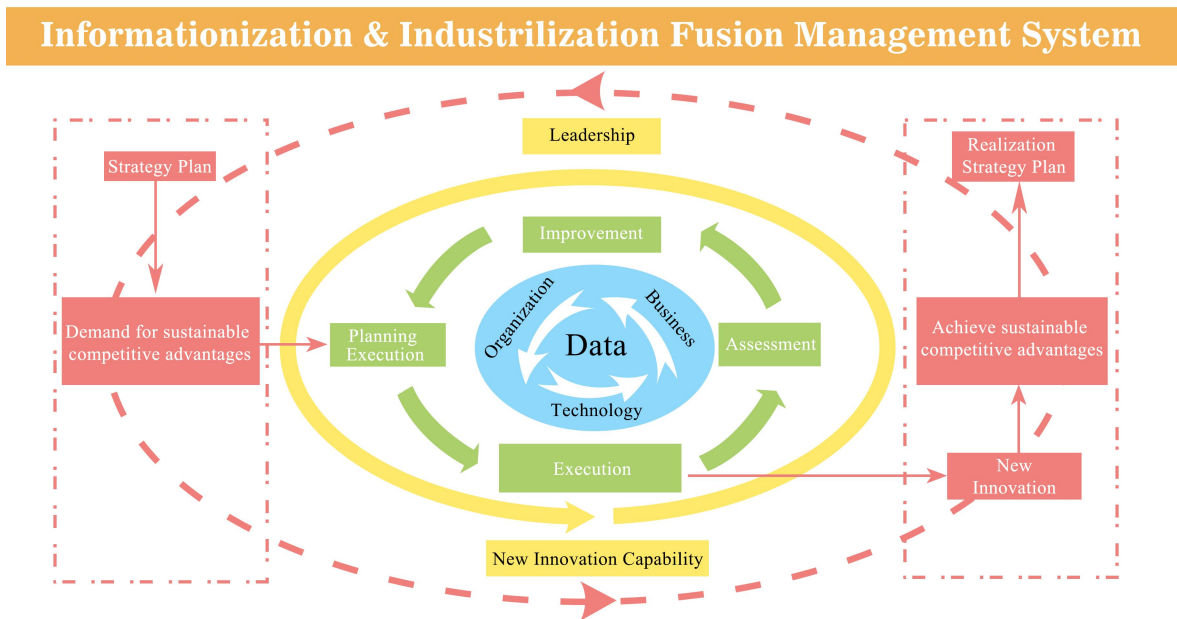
Informationization & Industrilization Fusion Management System

Leadership

Strategy Plan

Demand for sustainable competitive advantages

Improvement

Planning Execution

Organization

Business

Data

Technology

Assessment

Execution

New Innovation Capability

Realization Strategy Plan

Achieve sustainable competitive advantages

New Innovation